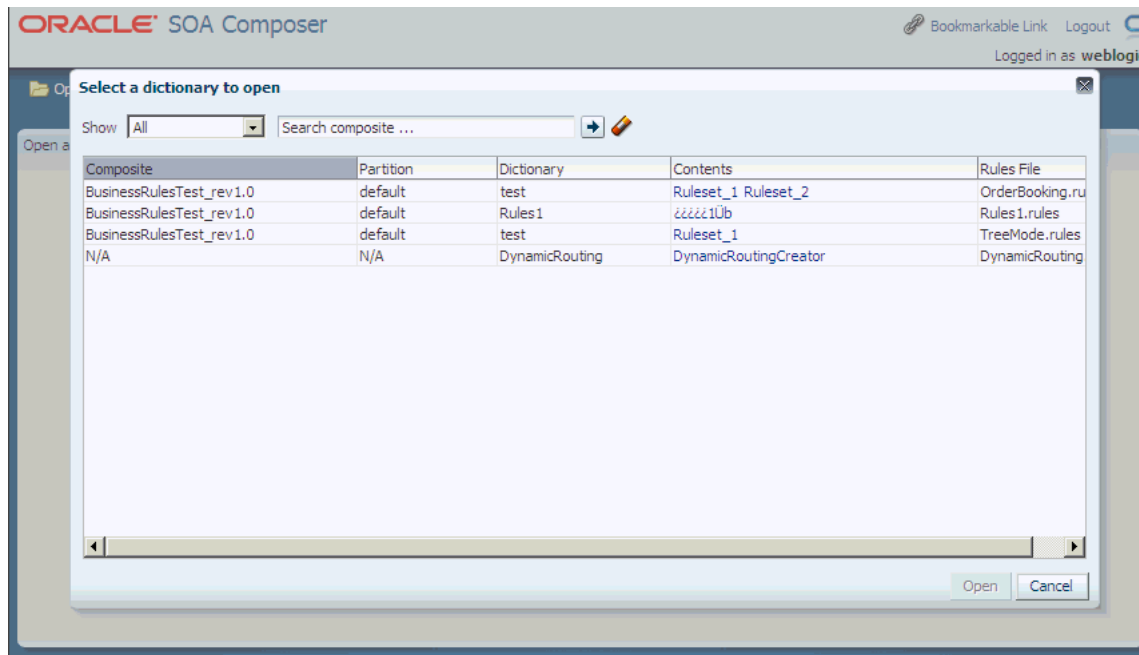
ORACLE SOA Composer

Bookmarkable Link Logout

Logged in as weblogi

Op

Open a

Select a dictionary to open

Show All

Search composite ...

| Composite | Partition | Dictionary | Contents | Rules File |
|---|---|---|---|---|
| BusinessRulesTest_rev1.0 | default | test | Ruleset_1 Ruleset_2 | OrderBooking.ru |
| BusinessRulesTest_rev1.0 | default | Rules1 | ¿¿¿¿¿1Üb | Rules1.rules |
| BusinessRulesTest_rev1.0 | default | test | Ruleset_1 | TreeMode.rules |
| N/A | N/A | DynamicRouting | DynamicRoutingCreator | DynamicRouting |

Open Cancel